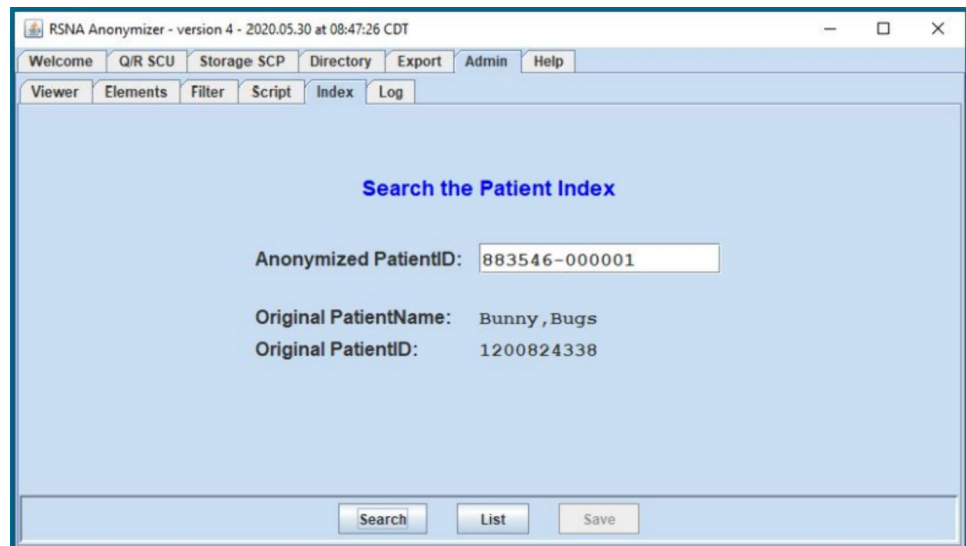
RSNA Anonymizer - version 4 - 2020.05.30 at 08:47:26 CDT

Welcome | Q/R SCU | Storage SCP | Directory | Export | Admin | Help

Viewer | Elements | Filter | Script | Index | Log

Search the Patient Index

Anonymized PatientID: 883546-000001

Original PatientName: Bunny,Bugs

Original PatientID: 1200824338

Search | List | Save